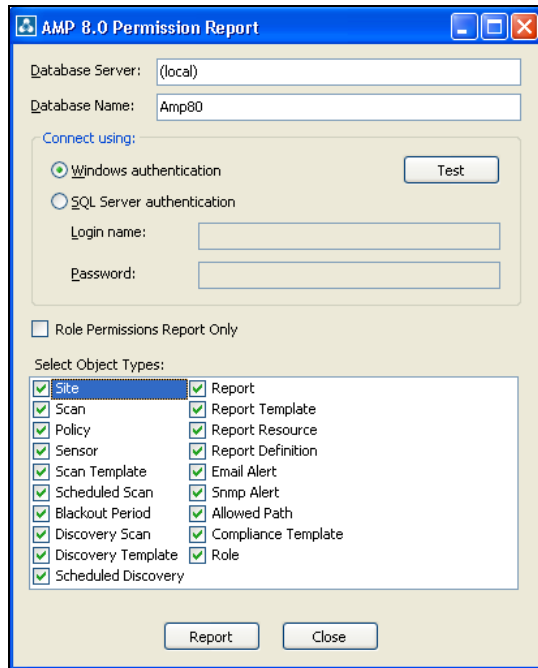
AMP 8.0 Permission Report

Database Server: (local)

Database Name: Amp80

Connect using:

Windows authentication

Test

SQL Server authentication

Login name:

Password:

Role Permissions Report Only

Select Object Types:

Site
Scan
Policy
Sensor
Scan Template
Scheduled Scan
Blackout Period
Discovery Scan
Discovery Template
Scheduled Discovery

Report
Report Template
Report Resource
Report Definition
Email Alert
Snmp Alert
Allowed Path
Compliance Template
Role

Report

Close